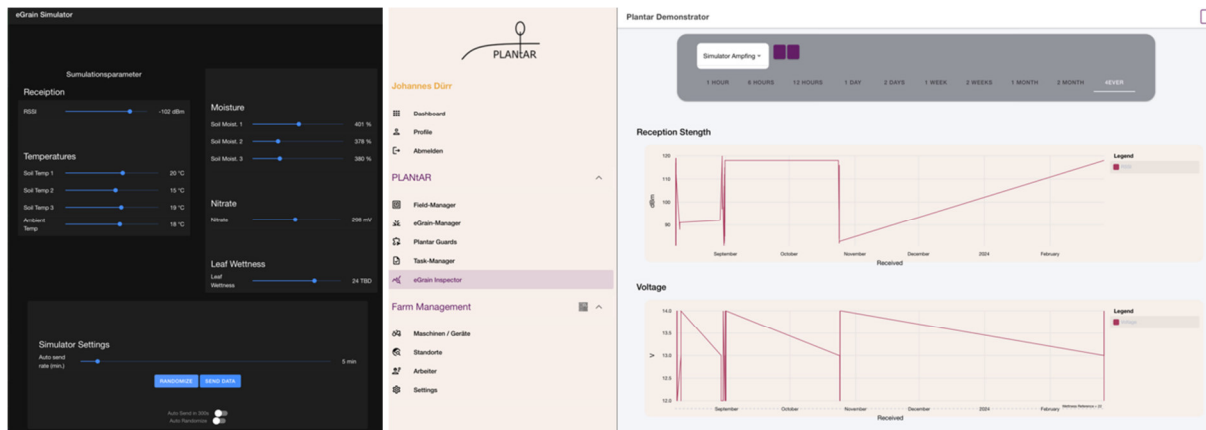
eGrain Simulator

Sumulationsparameter

Receiption

RSSI -102 dBm

Temperatures

Soil Temp 1 20 °C

Soil Temp 2 15 °C

Soil Temp 3 19 °C

Ambient Temp 18 °C

Moisture

Soil Moist. 1 401 %

Soil Moist. 2 378 %

Soil Moist. 3 380 %

Nitrate

Nitrate 266 mV

Leaf Wettness

Leaf Wettness 24 TBD

Simulator Settings

Auto send rate (min.) 5 min

RANDOMIZE SEND DATA

Auto Send in 300s

Auto Randomize

PLANtAR

Johannes Dürr

Dashboard

Profile

Abmelden

PLANtAR

Field-Manager

eGrain-Manager

Plantar Guards

Task-Manager

eGrain Inspector

Farm Management

Maschinen / Geräte

Standorte

Arbeiter

Settings

Plantar Demonstrator

Simulator Ampfing

1 HOUR 6 HOURS 12 HOURS 1 DAY 2 DAYS 1 WEEK 2 WEEKS 1 MONTH 2 MONTH 4EVER

Reception Stength

120 110 100 90

dBm

September October November December 2024 February

Received

Legend

RSSI

Voltage

14.0 13.5 13.0 12.5 12.0

V

September October November December 2024 February

Received

Legend

Voltage